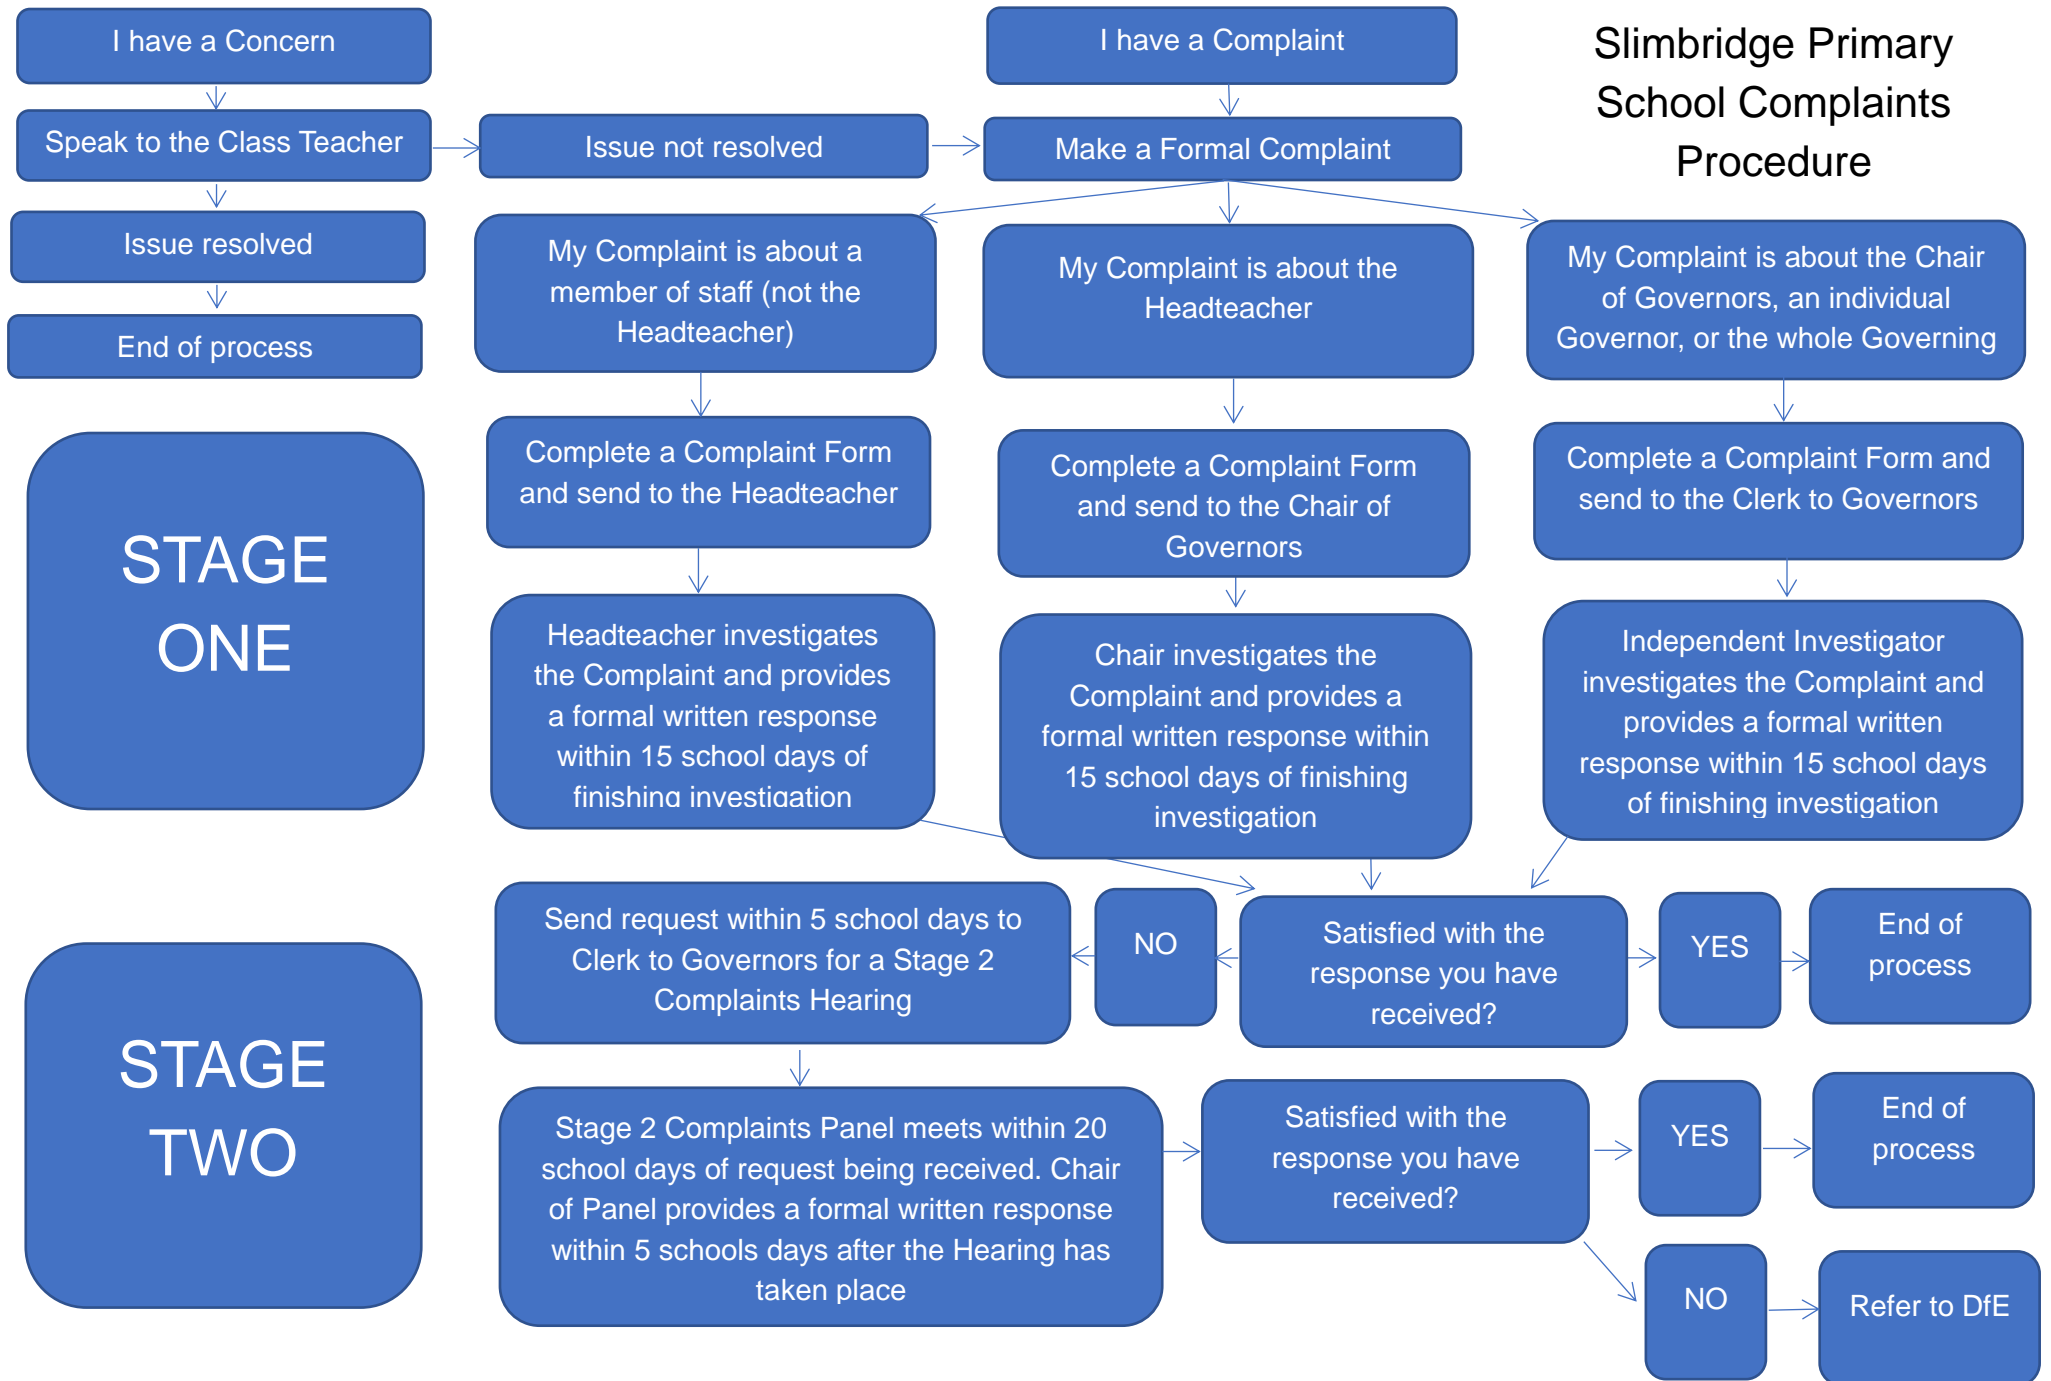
Slimbridge Primary School Complaints Procedure

I have a Concern

Speak to the Class Teacher

Issue resolved

End of process

Issue not resolved

I have a Complaint

Make a Formal Complaint

My Complaint is about a member of staff (not the Headteacher)

My Complaint is about the Headteacher

My Complaint is about the Chair of Governors, an individual Governor, or the whole Governing

STAGE ONE

Complete a Complaint Form and send to the Headteacher

Complete a Complaint Form and send to the Chair of Governors

Complete a Complaint Form and send to the Clerk to Governors

Headteacher investigates the Complaint and provides a formal written response within 15 school days of finishing investigation

Chair investigates the Complaint and provides a formal written response within 15 school days of finishing investigation

Independent Investigator investigates the Complaint and provides a formal written response within 15 school days of finishing investigation

Send request within 5 school days to Clerk to Governors for a Stage 2 Complaints Hearing

NO

Satisfied with the response you have received?

YES

End of process

STAGE TWO

Stage 2 Complaints Panel meets within 20 school days of request being received. Chair of Panel provides a formal written response within 5 schools days after the Hearing has taken place

Satisfied with the response you have received?

YES

End of process

NO

Refer to DfE